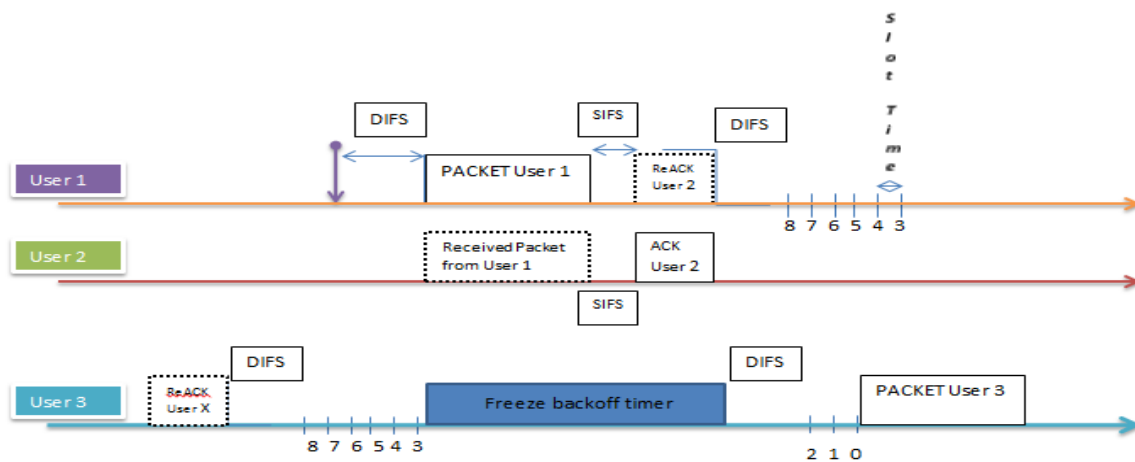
Slot Time

DIFS

SIFS

DIFS

User 1

PACKET User 1

ReACK User 2

8 7 6 5 4 3

User 2

Received Packet from User 1

ACK User 2

SIFS

DIFS

DIFS

User 3

ReACK User X

Freeze backoff timer

PACKET User 3

8 7 6 5 4 3

2 1 0